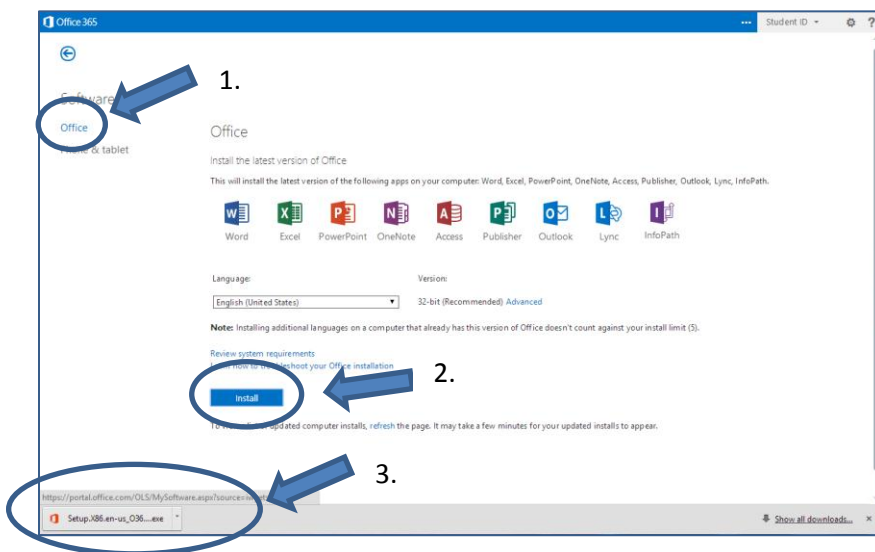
Office 365

Student ID

1.

Software

Office

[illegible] & tablet

Office

Install the latest version of Office

This will install the latest version of the following apps on your computer: Word, Excel, PowerPoint, OneNote, Access, Publisher, Outlook, Lync, InfoPath.

Word Excel PowerPoint OneNote Access Publisher Outlook Lync InfoPath

Language:

English (United States)

Version:

32-bit (Recommended) Advanced

Note: Installing additional languages on a computer that already has this version of Office doesn't count against your install limit (5).

Review system requirements

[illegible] how to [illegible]leshoot your Office installation

2.

Install

To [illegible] updated computer installs, refresh the page. It may take a few minutes for your updated installs to appear.

3.

https://portal.office.com/OLS/MySoftware.aspx?source=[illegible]

Setup.X86.en-us_O36....exe

Show all downloads...